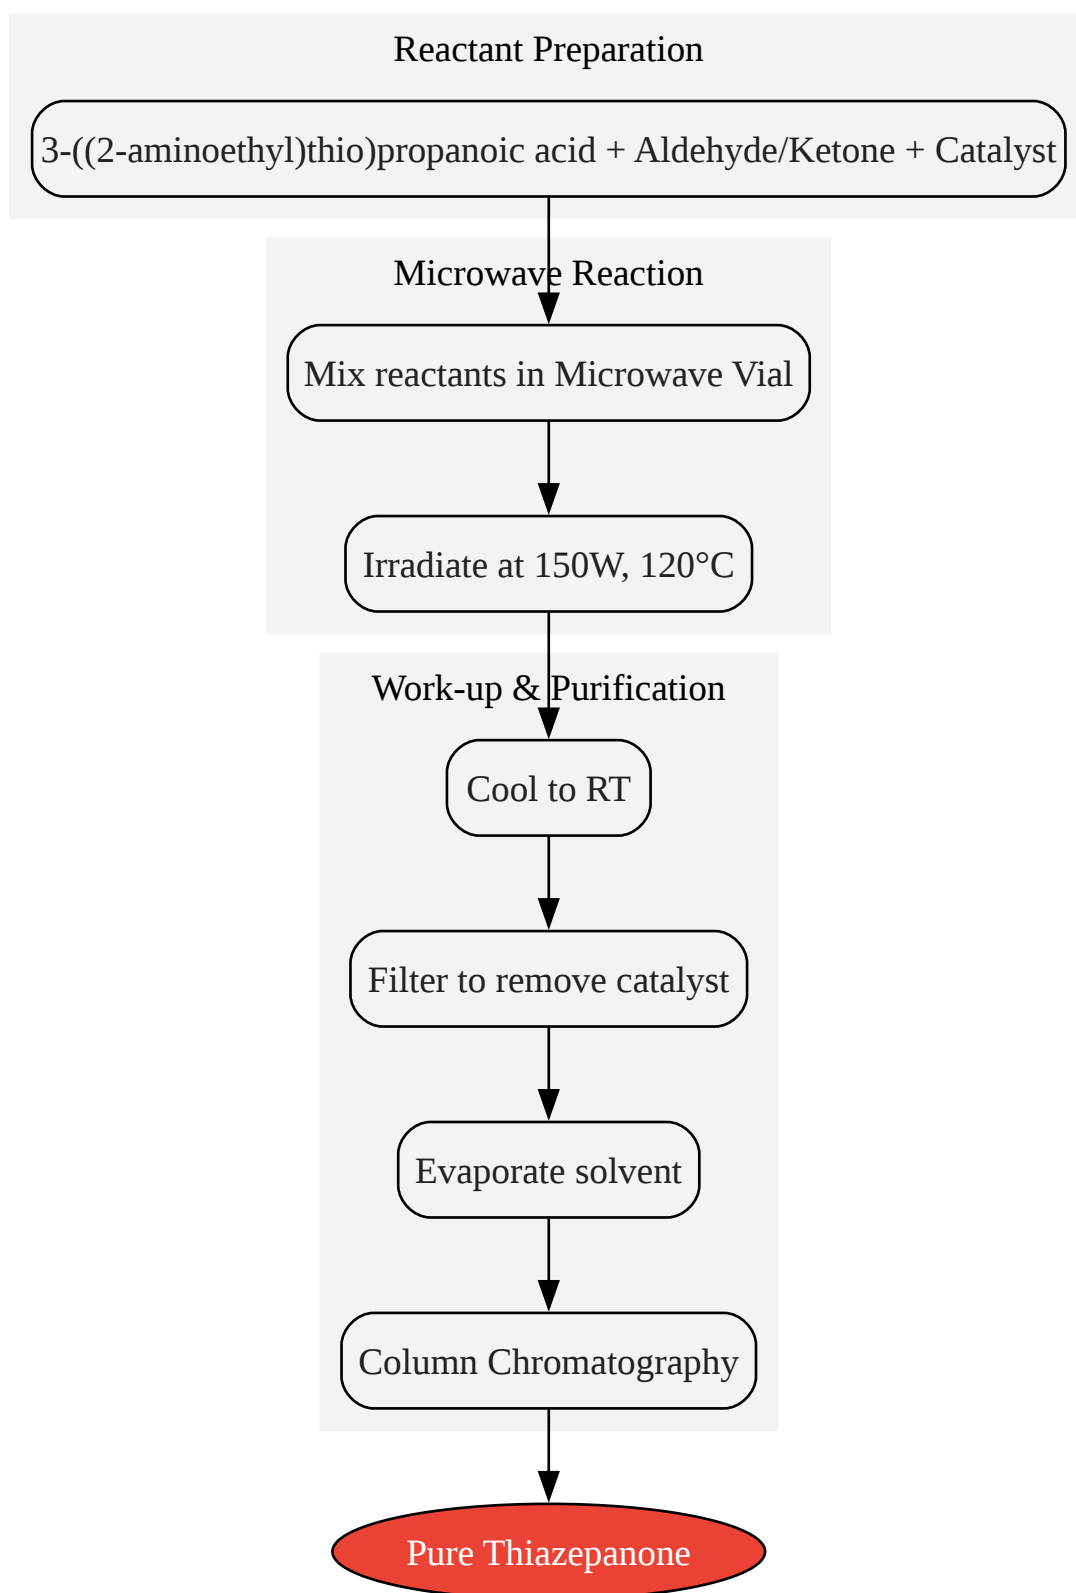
Reactant Preparation

3-((2-aminoethyl)thio)propanoic acid + Aldehyde/Ketone + Catalyst

Microwave Reaction

Mix reactants in Microwave Vial

Irradiate at 150W, 120°C

Work-up & Purification

Cool to RT

Filter to remove catalyst

Evaporate solvent

Column Chromatography

Pure Thiazepanone